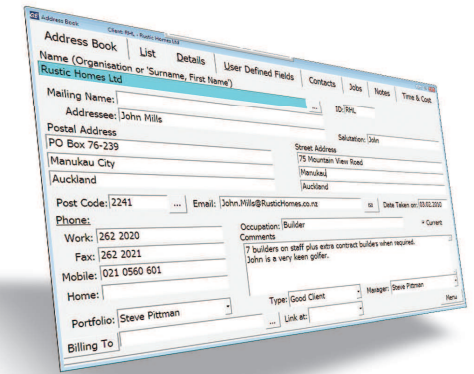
Address Book
Client: RHL - Rustic Homes Ltd

Address Book
List
Details
User Defined Fields
Contacts
Jobs
Notes
Time & Cost

Name (Organisation or 'Surname, First Name')
Rustic Homes Ltd

Mailing Name:
...
ID: RHL
Addressee: John Mills

Postal Address
PO Box 76-239
Manukau City
Auckland

Salutation: John

Street Address
75 Mountain View Road
Manukau
Auckland

Post Code: 2241
...
Email: John.Mills@RusticHomes.co.nz
Date Taken on: 03.02.2010

Phone:
Work: 262 2020
Fax: 262 2021
Mobile: 021 0560 601
Home:

Occupation: Builder
Current
Comments
7 builders on staff plus extra contract builders when required.
John is a very keen golfer.

Portfolio: Steve Pittman
Type: Good Client
Manager: Steve Pittman
Link at:
Menu

Billing To